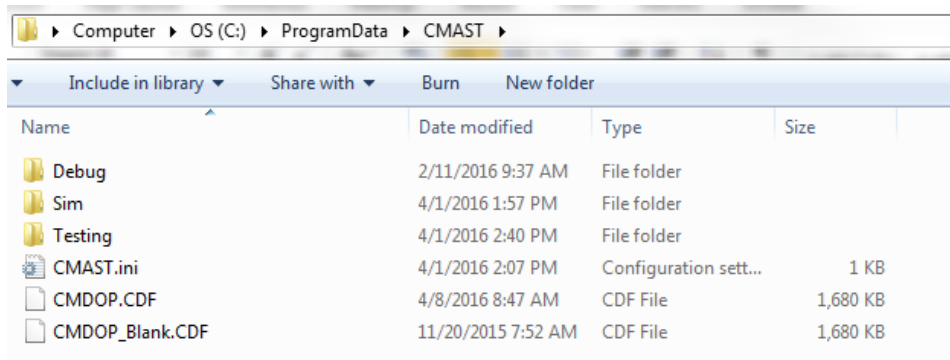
▸ Computer ▸ OS (C:) ▸ ProgramData ▸ CMAST ▸

Include in library ▾ Share with ▾ Burn New folder

| Name | Date modified | Type | Size |
|---|---|---|---|
| Debug | 2/11/2016 9:37 AM | File folder | |
| Sim | 4/1/2016 1:57 PM | File folder | |
| Testing | 4/1/2016 2:40 PM | File folder | |
| CMAST.ini | 4/1/2016 2:07 PM | Configuration sett... | 1 KB |
| CMDOP.CDF | 4/8/2016 8:47 AM | CDF File | 1,680 KB |
| CMDOP_Blank.CDF | 11/20/2015 7:52 AM | CDF File | 1,680 KB |